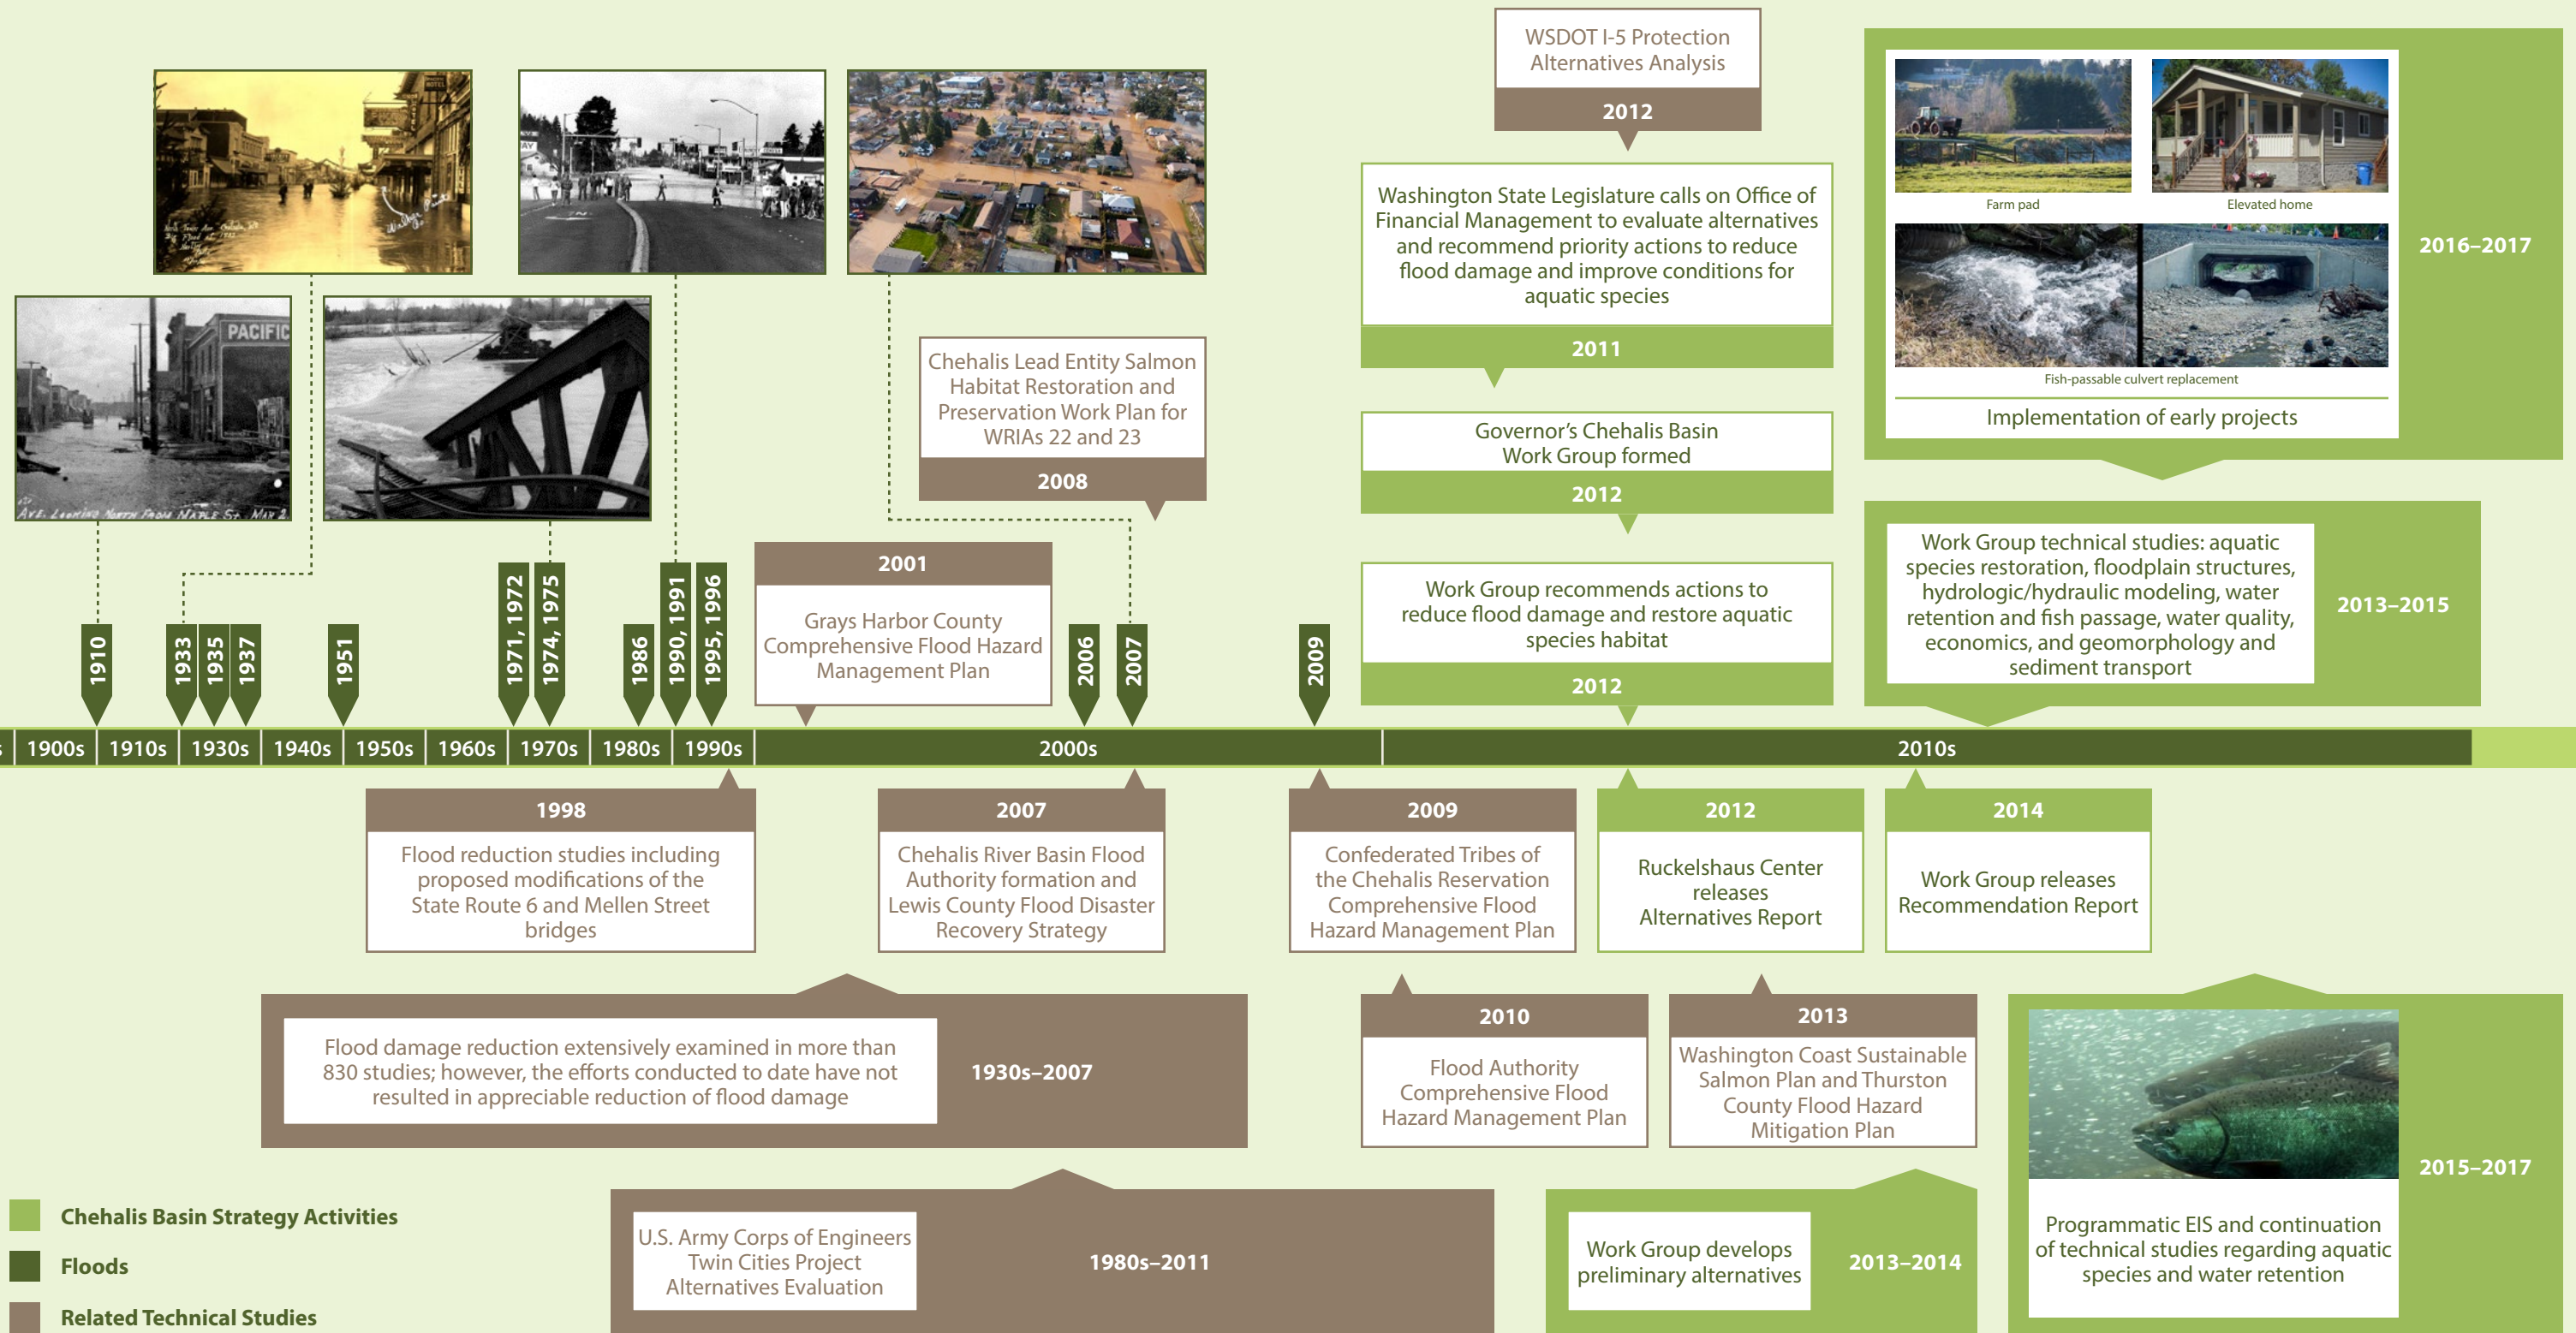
PACIFIC

Ave. Looking North From Maple St. May 2

WSDOT I-5 Protection Alternatives Analysis
2012

Washington State Legislature calls on Office of Financial Management to evaluate alternatives and recommend priority actions to reduce flood damage and improve conditions for aquatic species
2011

Governor's Chehalis Basin Work Group formed
2012

Work Group recommends actions to reduce flood damage and restore aquatic species habitat
2012

Chehalis Lead Entity Salmon Habitat Restoration and Preservation Work Plan for WRIAs 22 and 23
2008

2001
Grays Harbor County Comprehensive Flood Hazard Management Plan

Farm pad
Elevated home
Fish-passable culvert replacement
Implementation of early projects
2016–2017

Work Group technical studies: aquatic species restoration, floodplain structures, hydrologic/hydraulic modeling, water retention and fish passage, water quality, economics, and geomorphology and sediment transport
2013–2015

1910
1933
1935
1937
1951
1971, 1972
1974, 1975
1986
1990, 1991
1995, 1996
2006
2007
2009

1900s | 1910s | 1930s | 1940s | 1950s | 1960s | 1970s | 1980s | 1990s | 2000s | 2010s

1998
Flood reduction studies including proposed modifications of the State Route 6 and Mellen Street bridges

2007
Chehalis River Basin Flood Authority formation and Lewis County Flood Disaster Recovery Strategy

2009
Confederated Tribes of the Chehalis Reservation Comprehensive Flood Hazard Management Plan

2012
Ruckelshaus Center releases Alternatives Report

2014
Work Group releases Recommendation Report

Flood damage reduction extensively examined in more than 830 studies; however, the efforts conducted to date have not resulted in appreciable reduction of flood damage
1930s–2007

2010
Flood Authority Comprehensive Flood Hazard Management Plan

2013
Washington Coast Sustainable Salmon Plan and Thurston County Flood Hazard Mitigation Plan

2015–2017
Programmatic EIS and continuation of technical studies regarding aquatic species and water retention

Chehalis Basin Strategy Activities
Floods
Related Technical Studies

U.S. Army Corps of Engineers Twin Cities Project Alternatives Evaluation
1980s–2011

Work Group develops preliminary alternatives
2013–2014